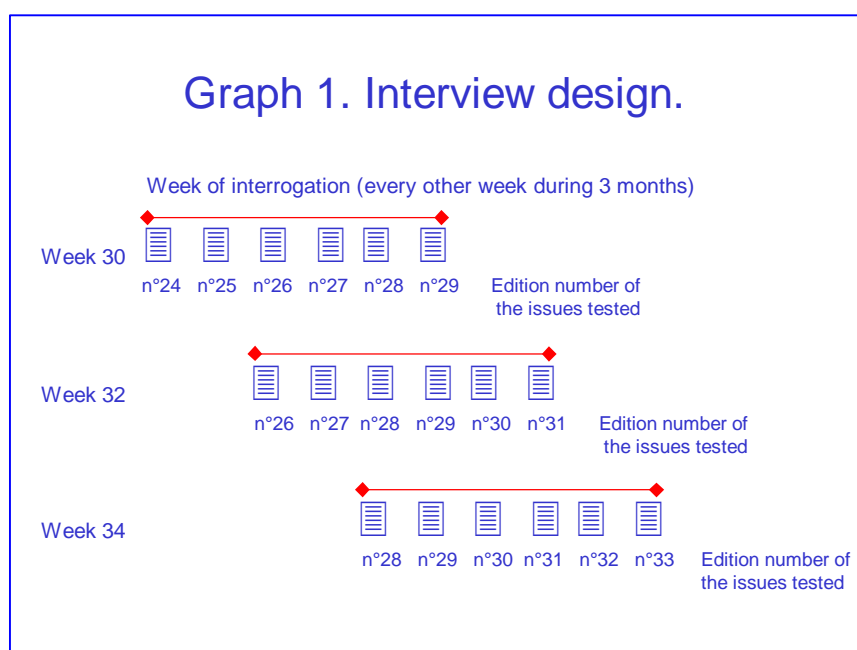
Graph 1. Interview design.

Week of interrogation (every other week during 3 months)

Week 30

n°24 n°25 n°26 n°27 n°28 n°29

Edition number of the issues tested

Week 32

n°26 n°27 n°28 n°29 n°30 n°31

Edition number of the issues tested

Week 34

n°28 n°29 n°30 n°31 n°32 n°33

Edition number of the issues tested